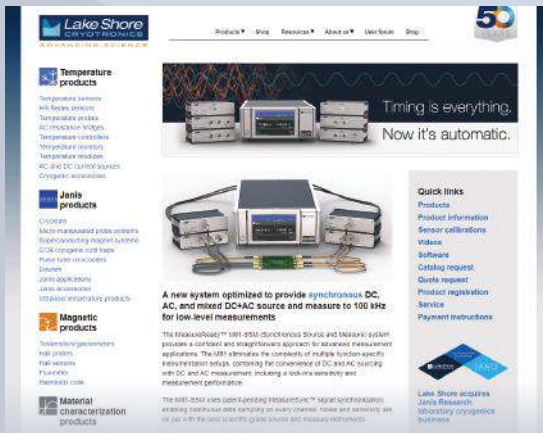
Lake Shore CRYOTRONICS
ADVANCING SCIENCE

Products ▾ Shop Resources ▾ About us ▾ User forum Shop

50 YEARS

Temperature products
Temperature sensors
MR Radio sensors
Temperature probes
AC resistance bridges
Temperature controllers
Temperature monitors
Temperature modules
AC and DC current sources
Cryogenic accessories

Janis products
Cryostats
Micro-manipulated probe systems
Superconducting magnet systems
CCR cryogenic cold heads
Pulse tube cryocoolers
Dewars
Janis applications
Janis accessories
Ultralow temperature products

Magnetic products
Teslameters/gaussmeters
Hall probes
Hall sensors
Fluxmeters
Helmholtz coils

Material characterization products

Timing is everything.
Now it's automatic.

A new system optimized to provide synchronous DC, AC, and mixed DC+AC source and measure to 100 kHz for low-level measurements

The MeasureReady™ M81-SSM (Synchronous Source and Measure) system provides a confident and straightforward approach for advanced measurement applications. The M81 eliminates the complexity of multiple function-specific instrumentation setups, combining the convenience of DC and AC sourcing with DC and AC measurement, including a lock-in sensitivity and measurement performance.

The M81-SSM uses patent-pending MeasureSync™ signal synchronization, enabling continuous data sampling on every channel. Noise and sensitivity are on par with the best scientific-grade source and measure instruments.

Quick links
Products
Product information
Sensor calibrations
Videos
Software
Catalog request
Quote request
Product registration
Service
Payment instructions

JANIS

Lake Shore acquires Janis Research laboratory cryogenics business